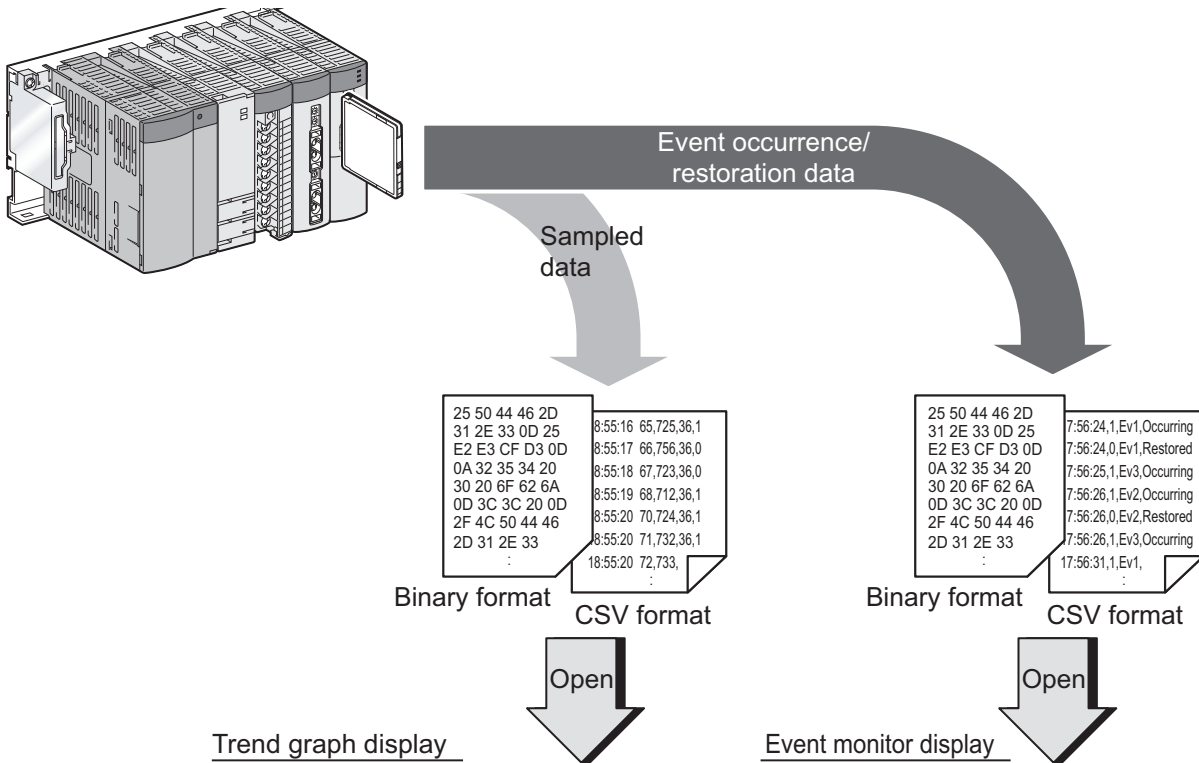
Event occurrence/ restoration data

Sampled data

25 50 44 46 2D
31 2E 33 0D 25
E2 E3 CF D3 0D
0A 32 35 34 20
30 20 6F 62 6A
0D 3C 3C 20 0D
2F 4C 50 44 46
2D 31 2E 33
:

8:55:16 65,725,36,1
8:55:17 66,756,36,0
8:55:18 67,723,36,0
8:55:19 68,712,36,1
8:55:20 70,724,36,1
8:55:20 71,732,36,1
18:55:20 72,733,
:

Binary format

CSV format

25 50 44 46 2D
31 2E 33 0D 25
E2 E3 CF D3 0D
0A 32 35 34 20
30 20 6F 62 6A
0D 3C 3C 20 0D
2F 4C 50 44 46
2D 31 2E 33
:

7:56:24,1,Ev1,Occurring
7:56:24,0,Ev1,Restored
7:56:25,1,Ev3,Occurring
7:56:26,1,Ev2,Occurring
7:56:26,0,Ev2,Restored
7:56:26,1,Ev3,Occurring
17:56:31,1,Ev1,
:

Binary format

CSV format

Open

Open

Trend graph display

Event monitor display